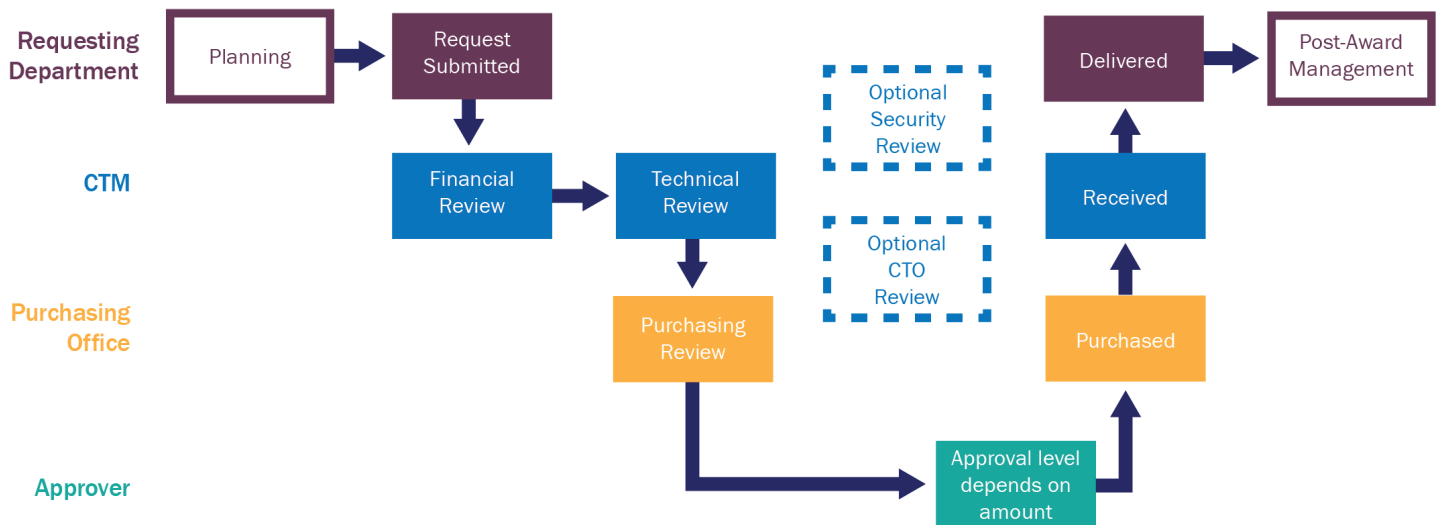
Requesting Department

Planning

Request Submitted

Delivered

Post-Award Management

Optional Security Review

CTM

Financial Review

Technical Review

Received

Optional CTO Review

Purchasing Office

Purchasing Review

Purchased

Approver

Approval level depends on amount